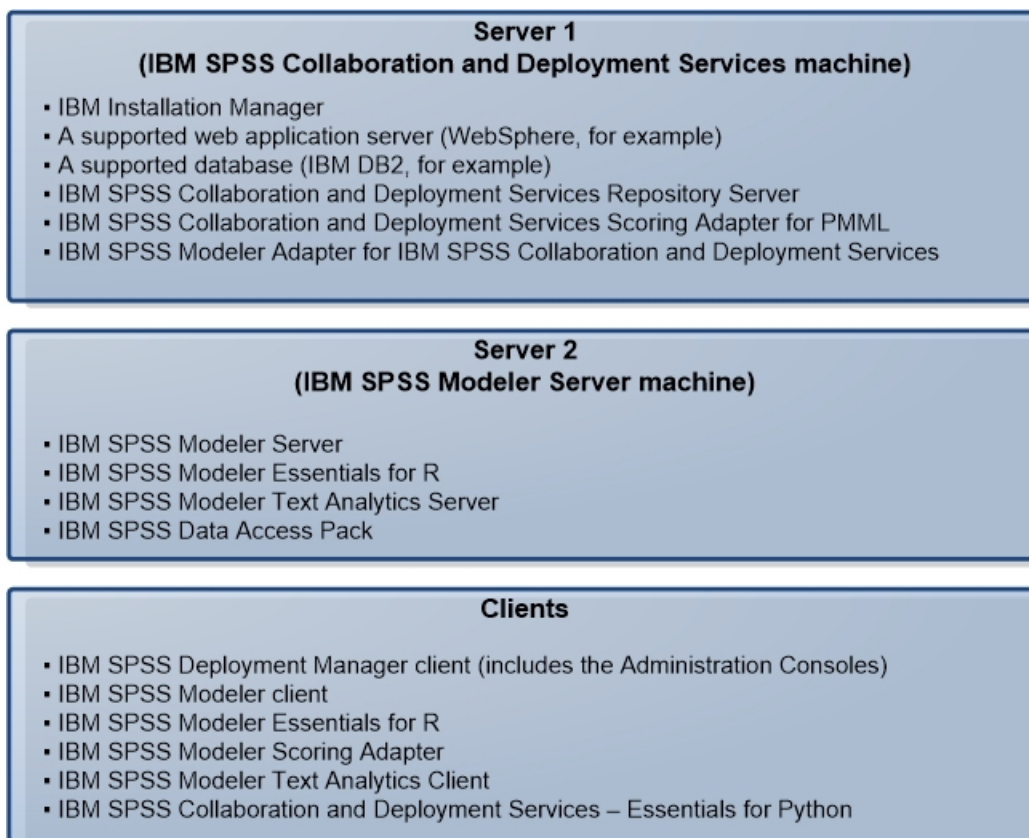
Server 1
(IBM SPSS Collaboration and Deployment Services machine)

- IBM Installation Manager
- A supported web application server (WebSphere, for example)
- A supported database (IBM DB2, for example)
- IBM SPSS Collaboration and Deployment Services Repository Server
- IBM SPSS Collaboration and Deployment Services Scoring Adapter for PMML
- IBM SPSS Modeler Adapter for IBM SPSS Collaboration and Deployment Services

Server 2
(IBM SPSS Modeler Server machine)

- IBM SPSS Modeler Server
- IBM SPSS Modeler Essentials for R
- IBM SPSS Modeler Text Analytics Server
- IBM SPSS Data Access Pack

Clients

- IBM SPSS Deployment Manager client (includes the Administration Consoles)
- IBM SPSS Modeler client
- IBM SPSS Modeler Essentials for R
- IBM SPSS Modeler Scoring Adapter
- IBM SPSS Modeler Text Analytics Client
- IBM SPSS Collaboration and Deployment Services – Essentials for Python